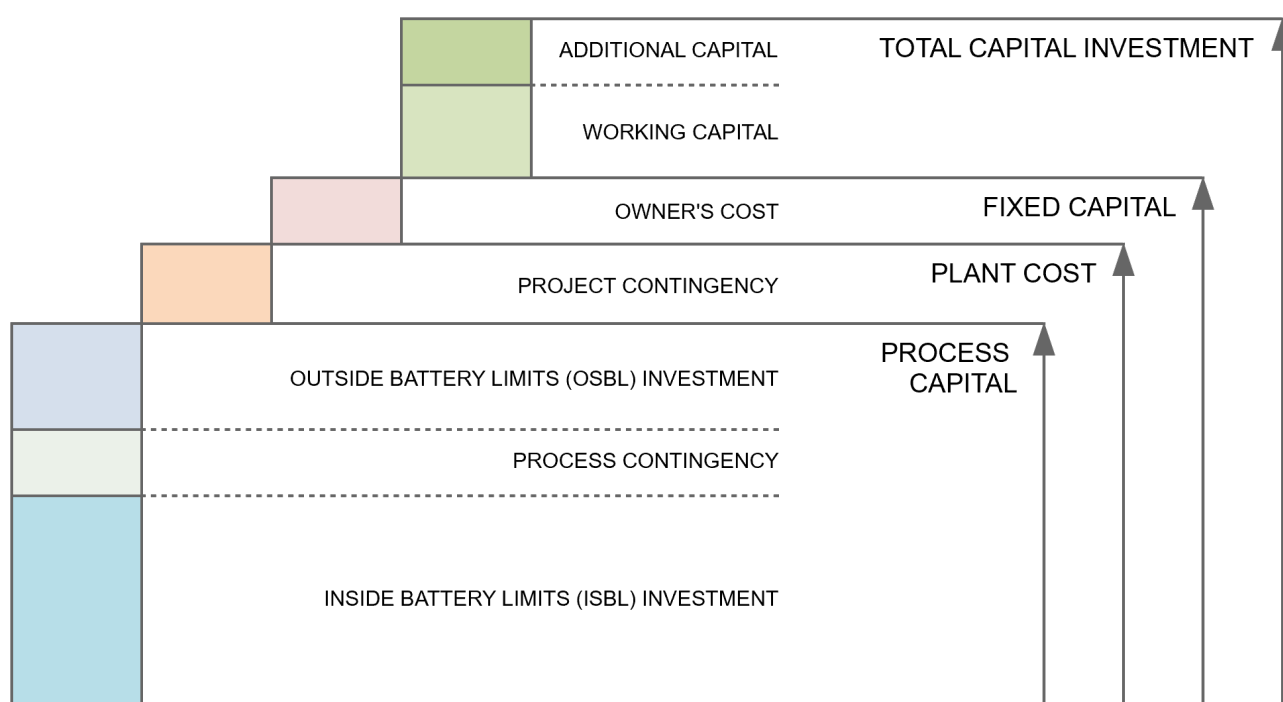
ADDITIONAL CAPITAL

TOTAL CAPITAL INVESTMENT

WORKING CAPITAL

OWNER'S COST

FIXED CAPITAL

PROJECT CONTINGENCY

PLANT COST

OUTSIDE BATTERY LIMITS (OSBL) INVESTMENT

PROCESS CAPITAL

PROCESS CONTINGENCY

INSIDE BATTERY LIMITS (ISBL) INVESTMENT